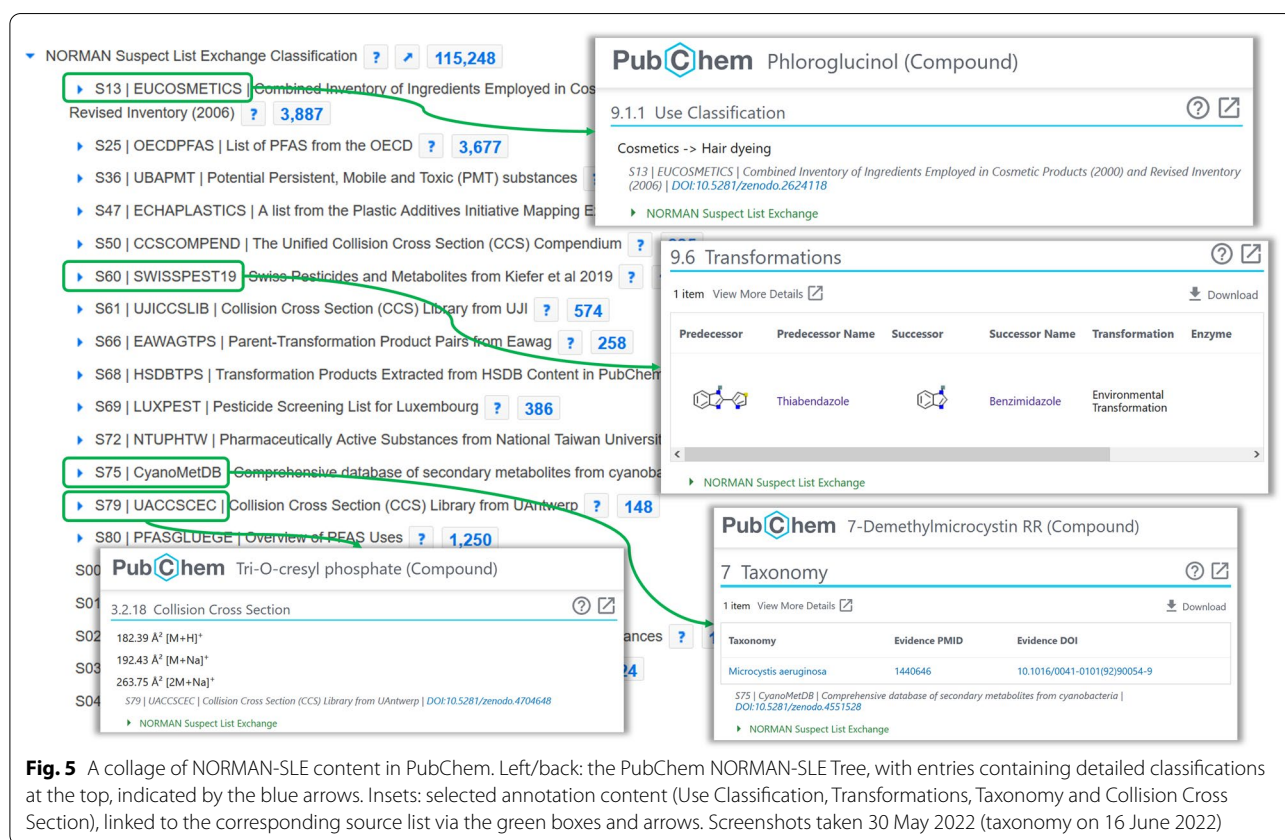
NORMAN Suspect List Exchange Classification ? ↗ 115,248

S13 | EUCOSMETICS | Combined Inventory of Ingredients Employed in Cos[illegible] Revised Inventory (2006) ? 3,887

S25 | OECDPFAS | List of PFAS from the OECD ? 3,677

S36 | UBAPMT | Potential Persistent, Mobile and Toxic (PMT) substances ?

S47 | ECHAPLASTICS | A list from the Plastic Additives Initiative Mapping E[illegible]

S50 | CCSCOMPEND | The Unified Collision Cross Section (CCS) Compendium ?

S60 | SWISSPEST19 | Swiss Pesticides and Metabolites from Kiefer et al 2019 ?

S61 | UJICCSLIB | Collision Cross Section (CCS) Library from UJI ? 574

S66 | EAWAGTPS | Parent-Transformation Product Pairs from Eawag ? 258

S68 | HSDBTPS | Transformation Products Extracted from HSDB Content in PubChe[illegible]

S69 | LUXPEST | Pesticide Screening List for Luxembourg ? 386

S72 | NTUPHTW | Pharmaceutically Active Substances from National Taiwan Universit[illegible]

S75 | CyanoMetDB | Comprehensive database of secondary metabolites from cyanoba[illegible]

S79 | UACCSCEC | Collision Cross Section (CCS) Library from UAntwerp ? 148

S80 | PFASGLUEGE | Overview of PFAS Uses ? 1,250

S00

S01

S02 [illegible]ances ?

S03 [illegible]24

S04

PubChem Phloroglucinol (Compound)

9.1.1 Use Classification

Cosmetics -> Hair dyeing

S13 | EUCOSMETICS | Combined Inventory of Ingredients Employed in Cosmetic Products (2000) and Revised Inventory (2006) | DOI:10.5281/zenodo.2624118

NORMAN Suspect List Exchange

9.6 Transformations

1 item View More Details Download

| Predecessor | Predecessor Name | Successor | Successor Name | Transformation | Enzyme |
|---|---|---|---|---|---|
| | Thiabendazole | | Benzimidazole | Environmental Transformation | |

NORMAN Suspect List Exchange

PubChem 7-Demethylmicrocystin RR (Compound)

7 Taxonomy

1 item View More Details Download

| Taxonomy | Evidence PMID | Evidence DOI |
|---|---|---|
| Microcystis aeruginosa | 1440646 | 10.1016/0041-0101(92)90054-9 |

S75 | CyanoMetDB | Comprehensive database of secondary metabolites from cyanobacteria | DOI:10.5281/zenodo.4551528

NORMAN Suspect List Exchange

PubChem Tri-O-cresyl phosphate (Compound)

3.2.18 Collision Cross Section

182.39 Å$^2$ [M+H]$^+$

192.43 Å$^2$ [M+Na]$^+$

263.75 Å$^2$ [2M+Na]$^+$

S79 | UACCSCEC | Collision Cross Section (CCS) Library from UAntwerp | DOI:10.5281/zenodo.4704648

NORMAN Suspect List Exchange

**Fig. 5** A collage of NORMAN-SLE content in PubChem. Left/back: the PubChem NORMAN-SLE Tree, with entries containing detailed classifications at the top, indicated by the blue arrows. Insets: selected annotation content (Use Classification, Transformations, Taxonomy and Collision Cross Section), linked to the corresponding source list via the green boxes and arrows. Screenshots taken 30 May 2022 (taxonomy on 16 June 2022)